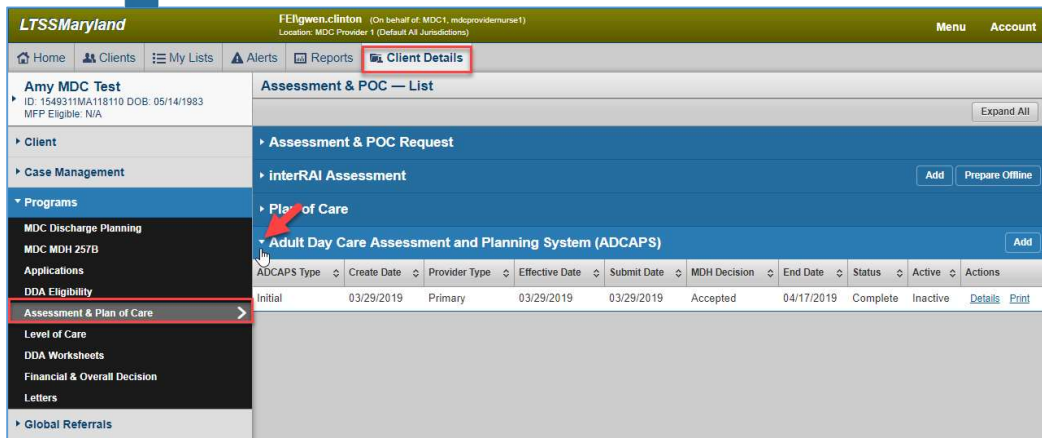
LTSSMaryland
FEI\gwen.clinton (On behalf of: MDC1, mdcprovidernurse1)
Location: MDC Provider 1 (Default All Jurisdictions)
Menu Account

Home | Clients | My Lists | Alerts | Reports | Client Details

Amy MDC Test
ID: 1549311MA118110 DOB: 05/14/1983
MFP Eligible: N/A

Client
Case Management
Programs
MDC Discharge Planning
MDC MDH 257B
Applications
DDA Eligibility
Assessment & Plan of Care
Level of Care
DDA Worksheets
Financial & Overall Decision
Letters
Global Referrals

Assessment & POC — List

Expand All

Assessment & POC Request
interRAI Assessment
Add Prepare Offline
Plan of Care
Adult Day Care Assessment and Planning System (ADCAPS)
Add

| ADCAPS Type | Create Date | Provider Type | Effective Date | Submit Date | MDH Decision | End Date | Status | Active | Actions |
|---|---|---|---|---|---|---|---|---|---|
| Initial | 03/29/2019 | Primary | 03/29/2019 | 03/29/2019 | Accepted | 04/17/2019 | Complete | Inactive | Details Print |